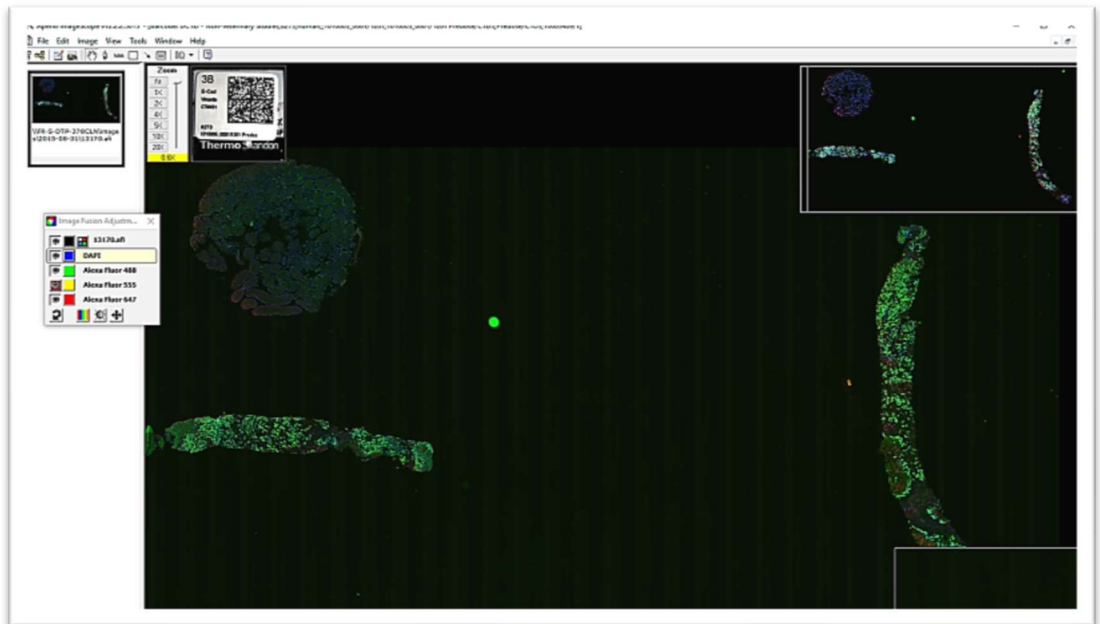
Aperio ImageScope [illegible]

File Edit Image View Tools Window Help

Zoom
Fit
1X
2X
4X
5X
10X
20X
0.6X

38
E-Cad
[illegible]

Thermo Shandon

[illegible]-S-DTP-276CLN\Image s\2019-08-31\13170.afi

Image Fusion Adjustm...
13170.afi
DAPI
Alexa Fluor 488
Alexa Fluor 555
Alexa Fluor 647